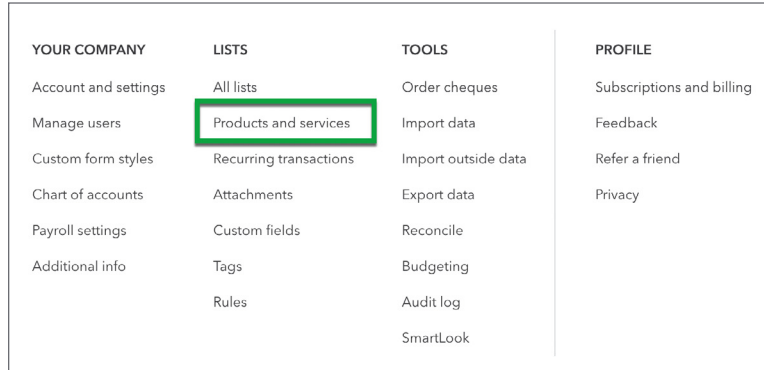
YOUR COMPANY
Account and settings
Manage users
Custom form styles
Chart of accounts
Payroll settings
Additional info

LISTS
All lists
Products and services
Recurring transactions
Attachments
Custom fields
Tags
Rules

TOOLS
Order cheques
Import data
Import outside data
Export data
Reconcile
Budgeting
Audit log
SmartLook

PROFILE
Subscriptions and billing
Feedback
Refer a friend
Privacy